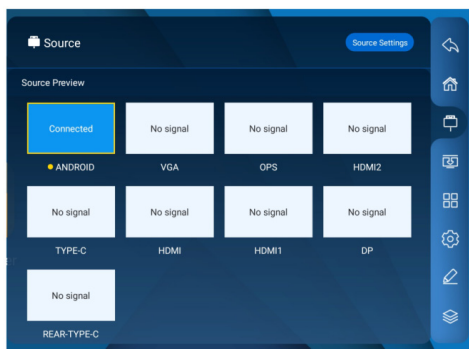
Source

Source Settings

Source Preview

| Connected | No signal | No signal | No signal |
|---|---|---|---|
| ANDROID | VGA | OPS | HDMI2 |
| No signal | No signal | No signal | No signal |
| TYPE-C | HDMI | HDMI1 | DP |
| No signal | | | |
| REAR-TYPE-C | | | |